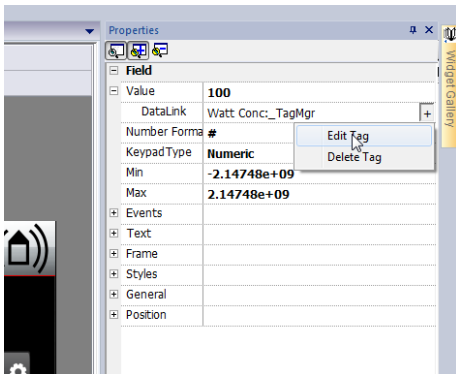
Properties

Field

Value | 100
DataLink | Watt Conc:_TagMgr
Number Forma | #
KeypadType | Numeric
Min | -2.14748e+09
Max | 2.14748e+09

Edit Tag
Delete Tag

Events
Text
Frame
Styles
General
Position

Widget Gallery